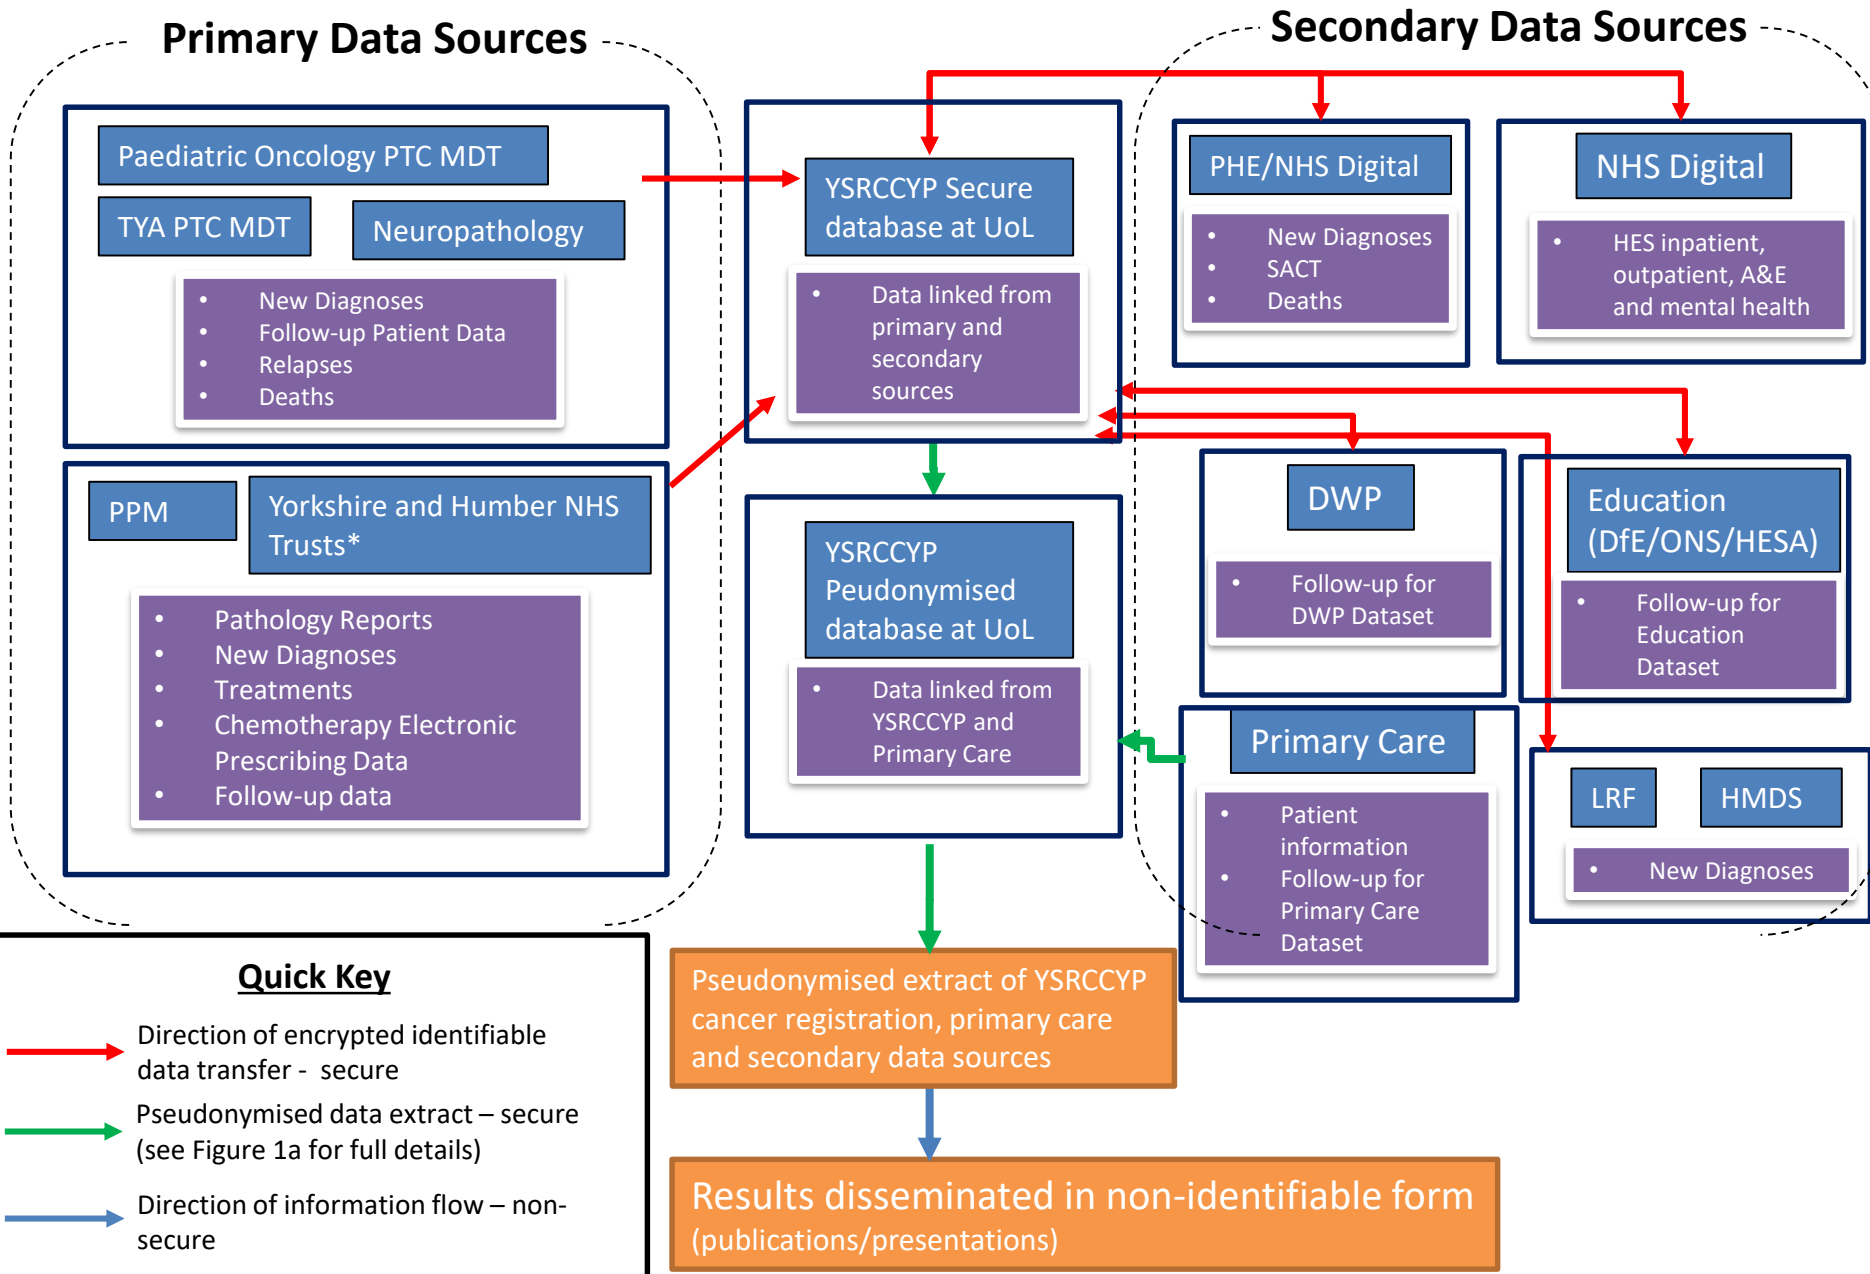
Primary Data Sources

Paediatric Oncology PTC MDT

TYA PTC MDT

Neuropathology

- New Diagnoses
- Follow-up Patient Data
- Relapses
- Deaths

PPM

Yorkshire and Humber NHS Trusts*

- Pathology Reports
- New Diagnoses
- Treatments
- Chemotherapy Electronic Prescribing Data
- Follow-up data

YSRCCYP Secure database at UoL

- Data linked from primary and secondary sources

YSRCCYP Peudonymised database at UoL

- Data linked from YSRCCYP and Primary Care

Secondary Data Sources

PHE/NHS Digital

- New Diagnoses
- SACT
- Deaths

NHS Digital

- HES inpatient, outpatient, A&E and mental health

DWP

- Follow-up for DWP Dataset

Education (DfE/ONS/HESA)

- Follow-up for Education Dataset

Primary Care

- Patient information
- Follow-up for Primary Care Dataset

LRF

HMDS

- New Diagnoses

Quick Key

Direction of encrypted identifiable data transfer - secure

Pseudonymised data extract – secure (see Figure 1a for full details)

Direction of information flow – non-secure

Pseudonymised extract of YSRCCYP cancer registration, primary care and secondary data sources

Results disseminated in non-identifiable form (publications/presentations)